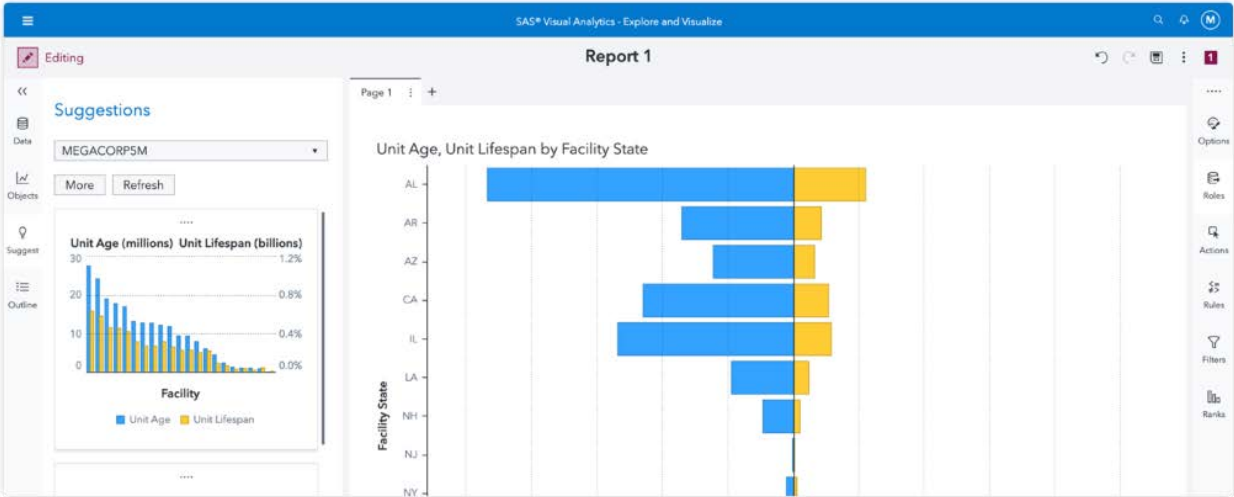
SAS® Visual Analytics - Explore and Visualize

M

Editing

Report 1

1

Data

Objects

Suggest

Outline

Suggestions

MEGACORP5M

More

Refresh

Unit Age (millions) Unit Lifespan (billions)

30

20

10

0

1.2%

0.8%

0.4%

0.0%

Facility

Unit Age

Unit Lifespan

Page 1

+

Unit Age, Unit Lifespan by Facility State

Facility State

AL

AR

AZ

CA

IL

LA

NH

NJ

NY

Options

Roles

Actions

Rules

Filters

Ranks